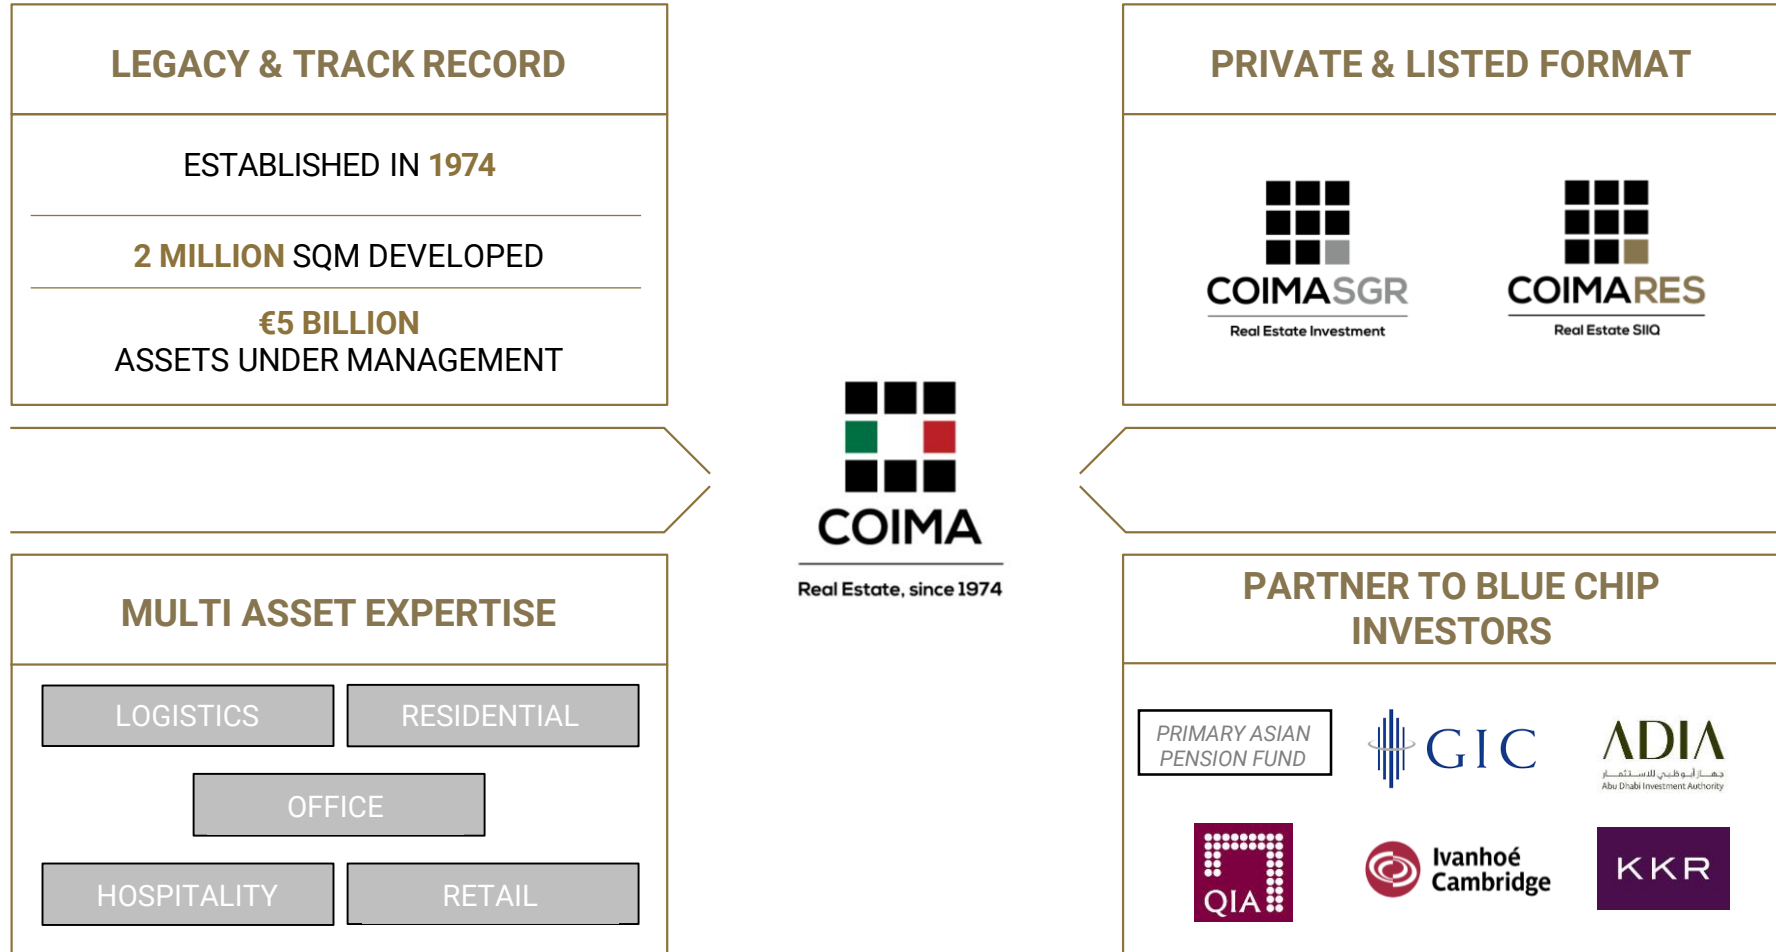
LEGACY & TRACK RECORD

ESTABLISHED IN 1974

2 MILLION SQM DEVELOPED

€5 BILLION
ASSETS UNDER MANAGEMENT

PRIVATE & LISTED FORMAT

COIMASGR
Real Estate Investment

COIMARES
Real Estate SIIQ

COIMA
Real Estate, since 1974

MULTI ASSET EXPERTISE

LOGISTICS

RESIDENTIAL

OFFICE

HOSPITALITY

RETAIL

PARTNER TO BLUE CHIP INVESTORS

PRIMARY ASIAN PENSION FUND

GIC

ADIA
جهاز أبوظبي للاستثمار
Abu Dhabi Investment Authority

QIA

Ivanhoé Cambridge

KKR